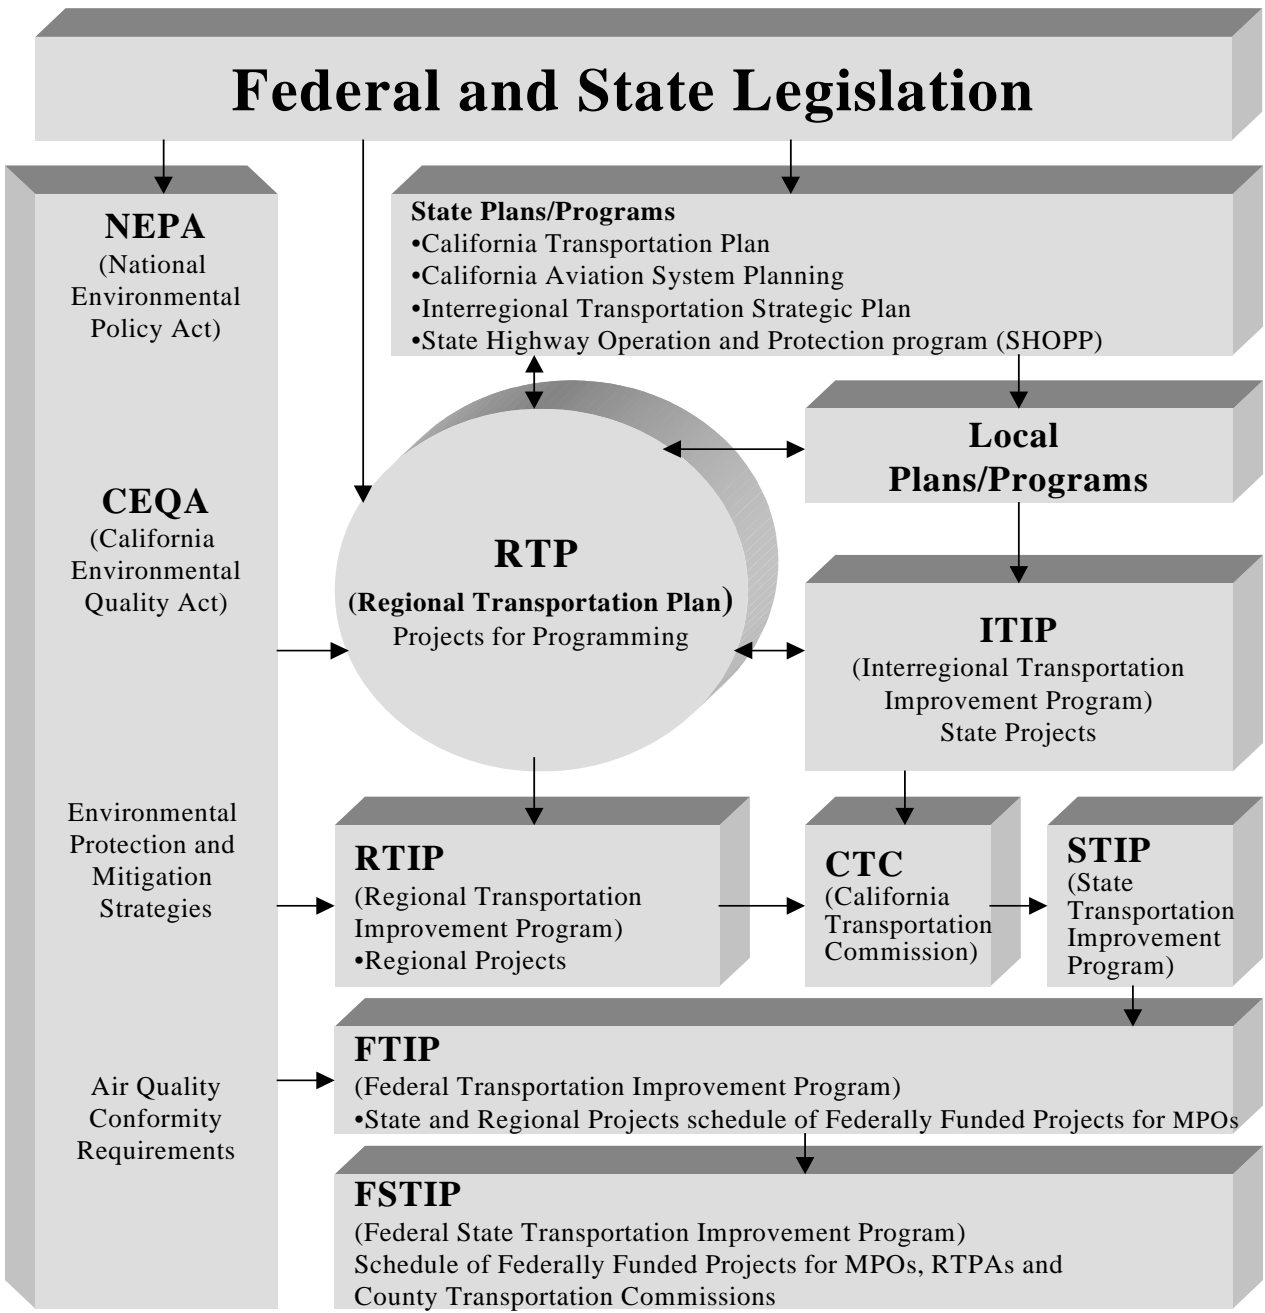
Federal and State Legislation

NEPA
(National Environmental Policy Act)

CEQA
(California Environmental Quality Act)

Environmental Protection and Mitigation Strategies

Air Quality Conformity Requirements

State Plans/Programs
•California Transportation Plan
•California Aviation System Planning
•Interregional Transportation Strategic Plan
•State Highway Operation and Protection program (SHOPP)

Local Plans/Programs

RTP
(Regional Transportation Plan)
Projects for Programming

ITIP
(Interregional Transportation Improvement Program)
State Projects

RTIP
(Regional Transportation Improvement Program)
•Regional Projects

CTC
(California Transportation Commission)

STIP
(State Transportation Improvement Program)

FTIP
(Federal Transportation Improvement Program)
•State and Regional Projects schedule of Federally Funded Projects for MPOs

FSTIP
(Federal State Transportation Improvement Program)
Schedule of Federally Funded Projects for MPOs, RTPAs and County Transportation Commissions